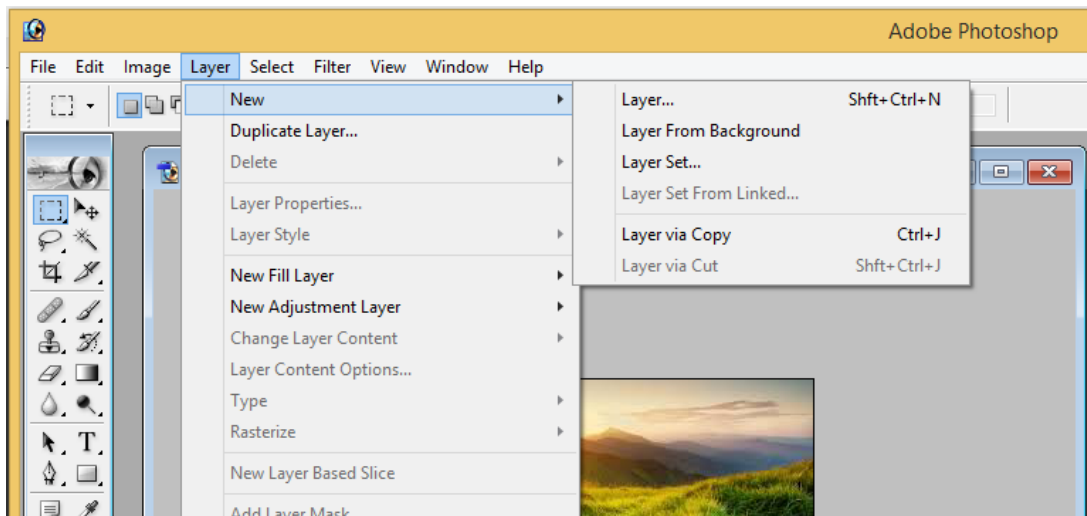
Adobe Photoshop

File Edit Image Layer Select Filter View Window Help

New
Duplicate Layer...
Delete
Layer Properties...
Layer Style
New Fill Layer
New Adjustment Layer
Change Layer Content
Layer Content Options...
Type
Rasterize
New Layer Based Slice
Add Layer Mask

Layer... Shft+Ctrl+N
Layer From Background
Layer Set...
Layer Set From Linked...
Layer via Copy Ctrl+J
Layer via Cut Shft+Ctrl+J